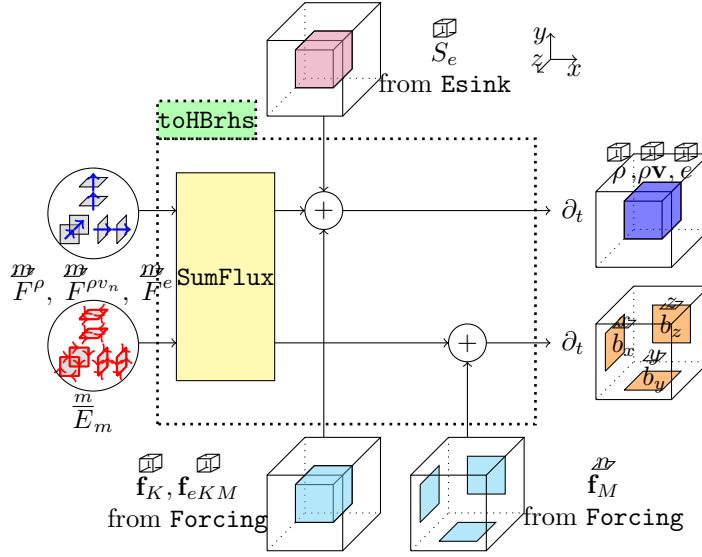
$S_e$
from Esink
$y$
$z$
$x$
toHBrhs
$F^{\rho}, F^{\rho v_n}, F^{e}$
SumFlux
$+$
$+$
$\partial_t$
$\rho, \rho\mathbf{v}, e$
$\partial_t$
$b_x$
$b_z$
$b_y$
$E_m$
$\mathbf{f}_K, \mathbf{f}_{eKM}$
from Forcing
$\mathbf{f}_M$
from Forcing